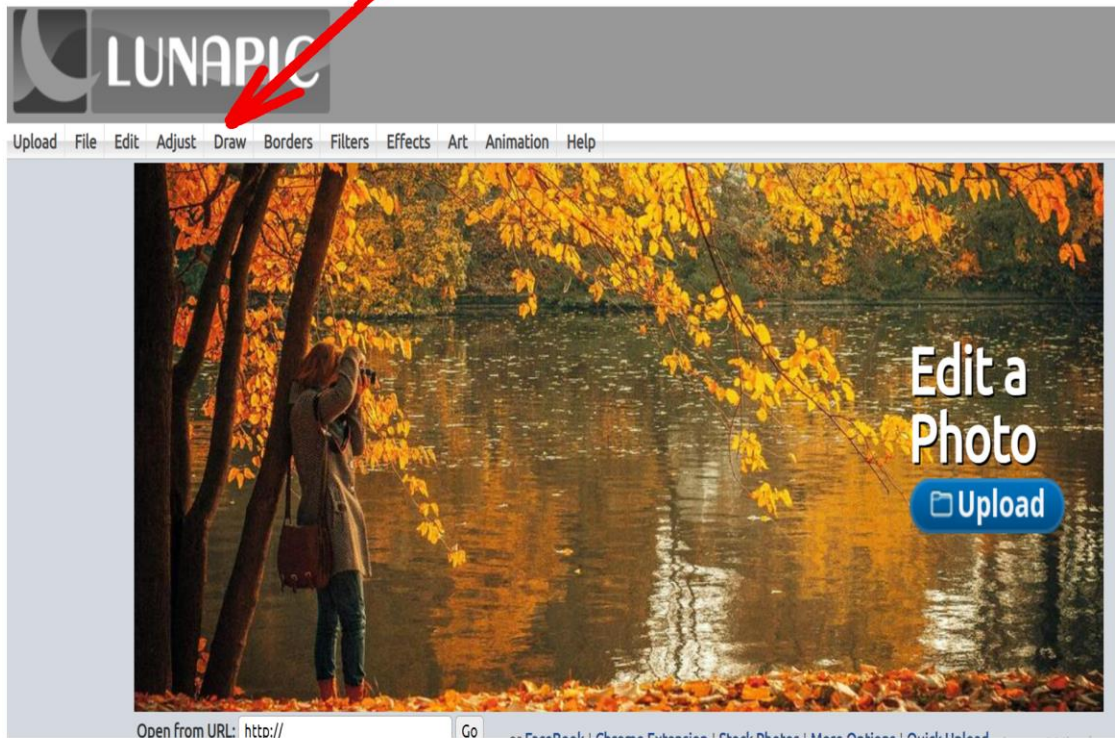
LUNAPIC

Upload File Edit Adjust Draw Borders Filters Effects Art Animation Help

Edit a Photo

Upload

Open from URL: http://

Go

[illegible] FaceBook | Chrome Extension | Stock Photos | More Options | Quick Upload